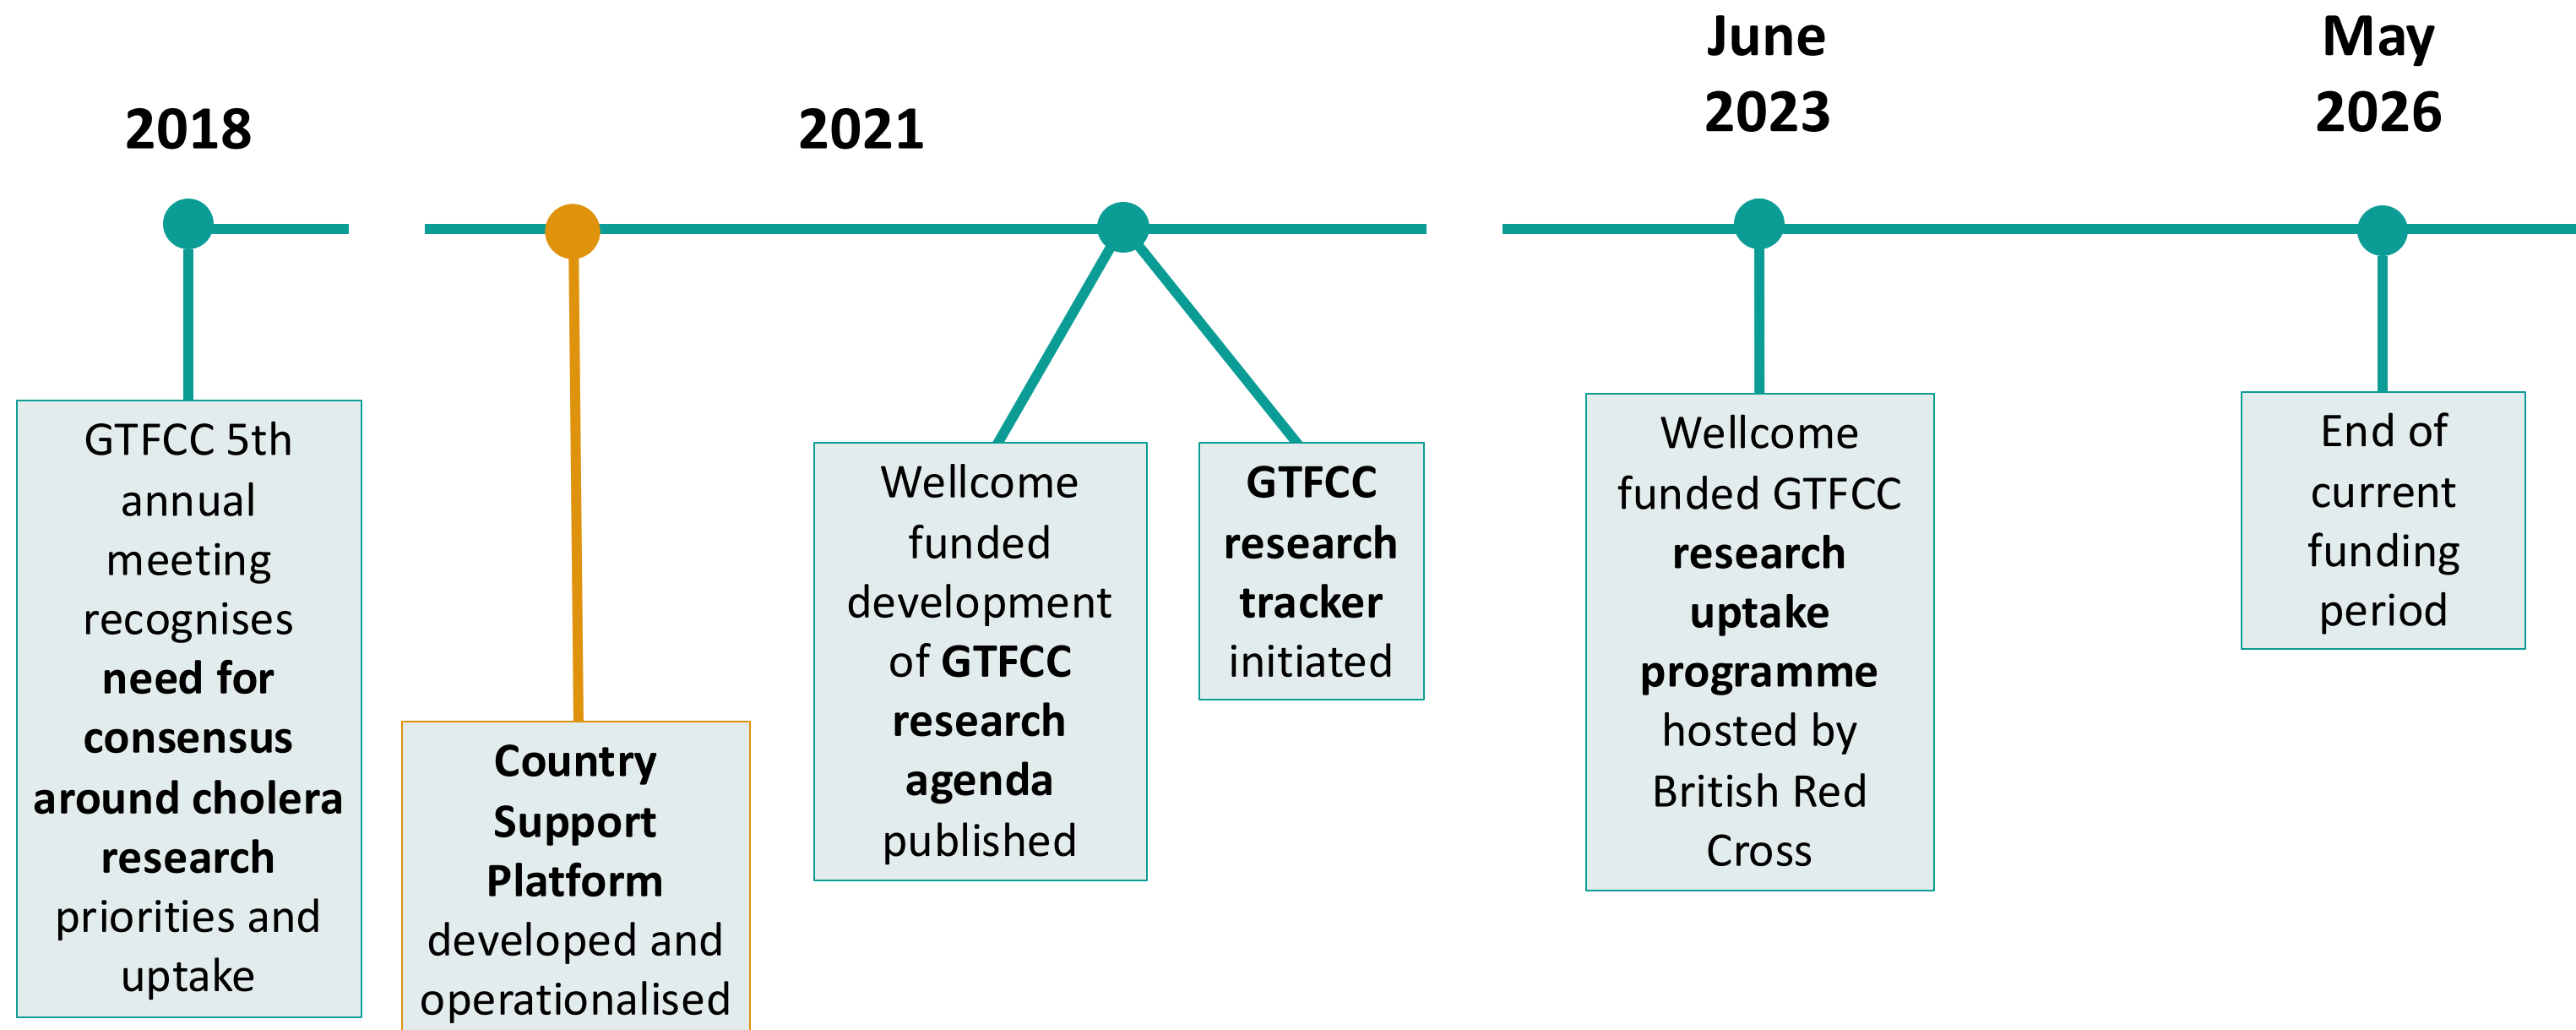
2018

2021

June 2023

May 2026

GTFCC 5th annual meeting recognises need for consensus around cholera research priorities and uptake

Country Support Platform developed and operationalised

Wellcome funded development of GTFCC research agenda published

GTFCC research tracker initiated

Wellcome funded GTFCC research uptake programme hosted by British Red Cross

End of current funding period